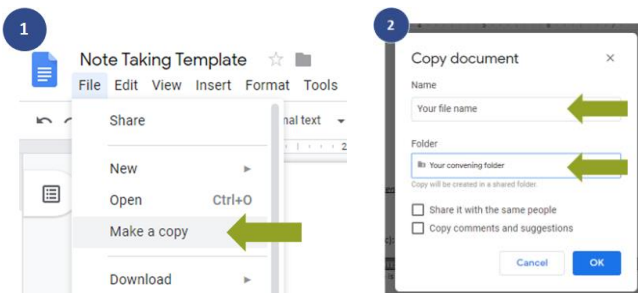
1

Note Taking Template

File Edit View Insert Format Tools

nal text

Share

New

Open Ctrl+O

Make a copy

Download

2

Copy document

×

Name

Your file name

Folder

Your convening folder

Copy will be created in a shared folder.

Share it with the same people

Copy comments and suggestions

Cancel

OK